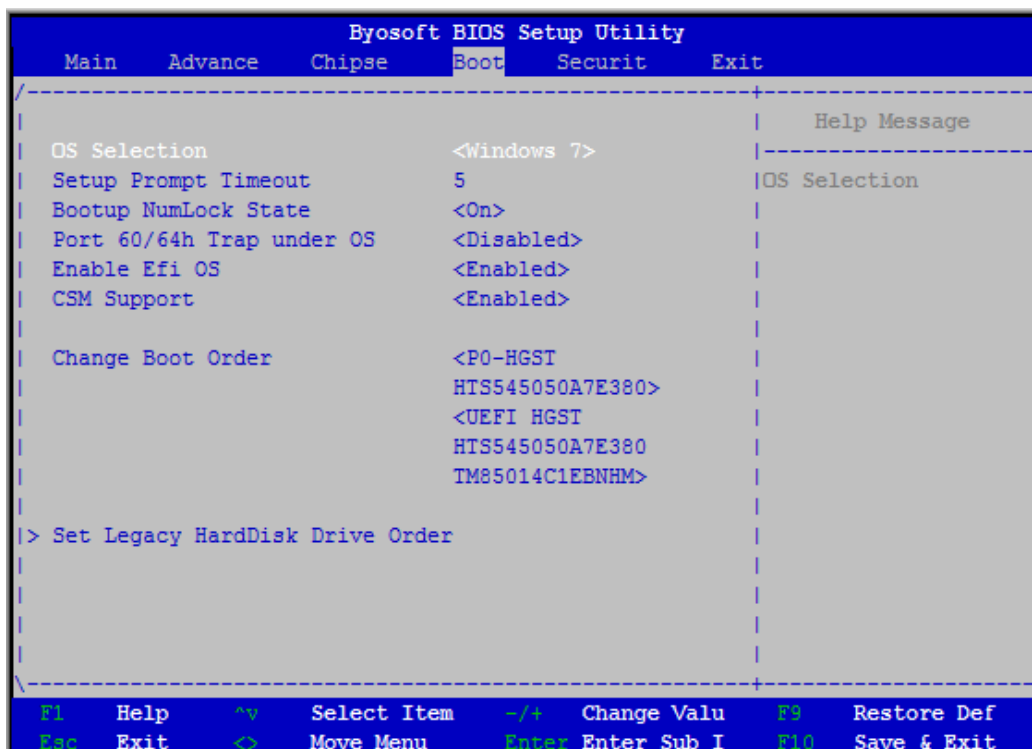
Byosoft BIOS Setup Utility

Main Advance Chipse Boot Securit Exit

Help Message

OS Selection

| OS Selection | <Windows 7> |
|---|---|
| Setup Prompt Timeout | 5 |
| Bootup NumLock State | <On> |
| Port 60/64h Trap under OS | <Disabled> |
| Enable Efi OS | <Enabled> |
| CSM Support | <Enabled> |
| Change Boot Order | <P0-HGST HTS545050A7E380> <UEFI HGST HTS545050A7E380 TM85014C1EBNHM> |

> Set Legacy HardDisk Drive Order

F1 Help ^v Select Item -/+ Change Valu F9 Restore Def
Esc Exit <> Move Menu Enter Enter Sub I F10 Save & Exit